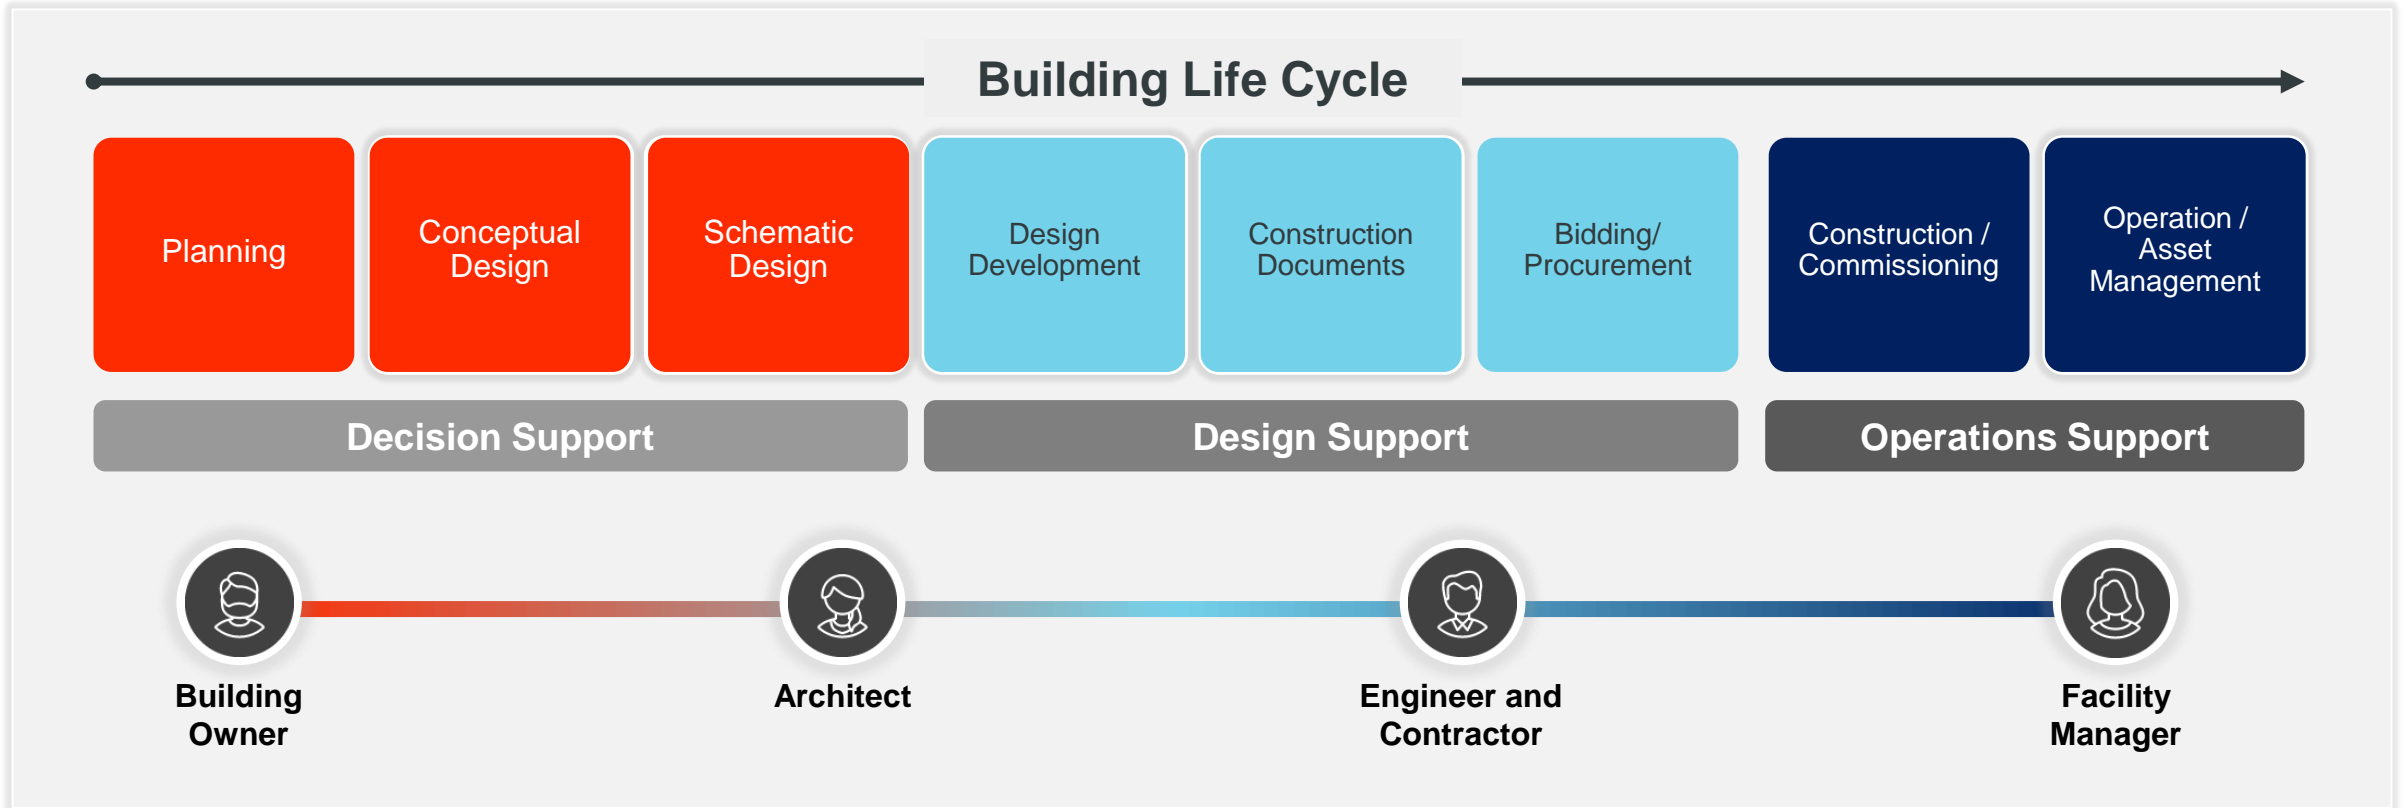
Building Life Cycle

Planning

Conceptual Design

Schematic Design

Design Development

Construction Documents

Bidding/ Procurement

Construction / Commissioning

Operation / Asset Management

Decision Support

Design Support

Operations Support

Building Owner

Architect

Engineer and Contractor

Facility Manager